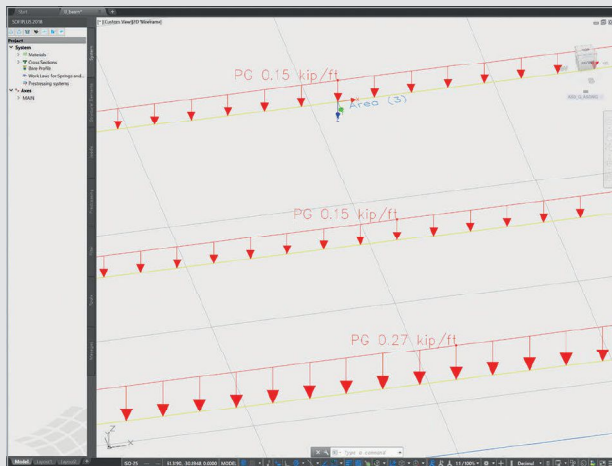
SCIA IPLUS 2018

Project

System

Materials

Cross Sections

Base Profile

Work Laws for Springs and...

Processing systems

Axes

MAIN

[-][Custom View][3D Wireframe]

PG 0.15 kip/ft

Area (3)

PG 0.15 kip/ft

PG 0.27 kip/ft

Type a command

Model

Layout1

Layout2

1:1 / 100%

Decimal